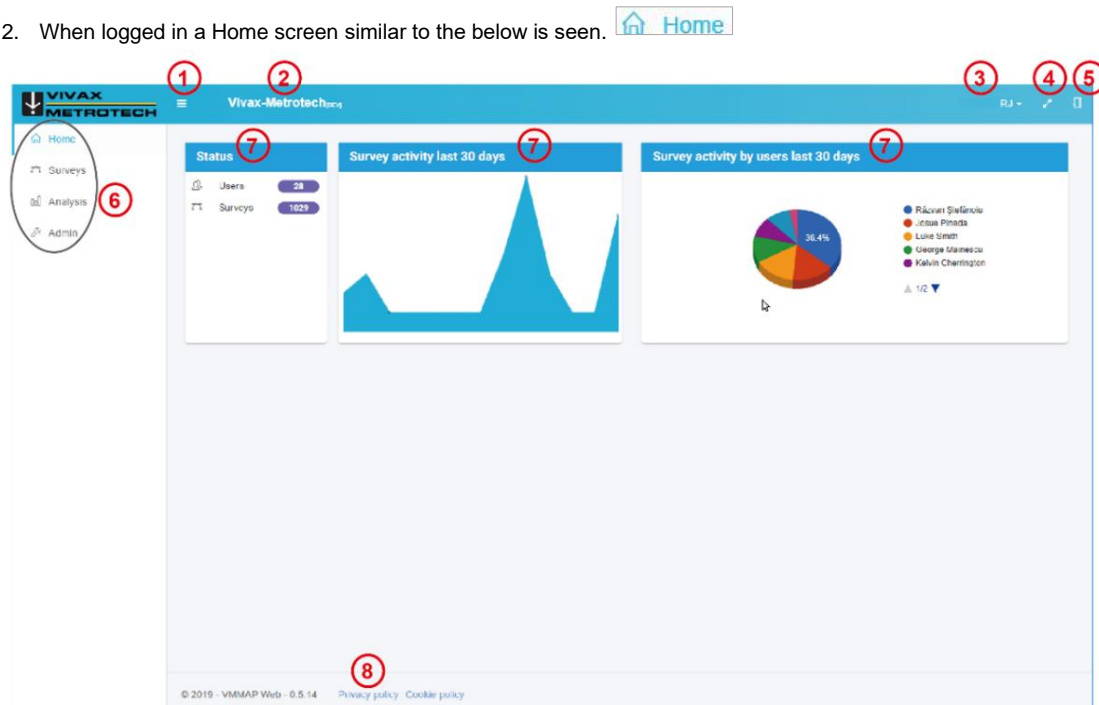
2. When logged in a Home screen similar to the below is seen. Home

VIVAX METROTECH

1 2 3 4 5

Vivax-Metrotech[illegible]

RJ

Home
Surveys
Analysis
Admin

6

Status 7

Users 28
Surveys 1029

Survey activity last 30 days 7

Survey activity by users last 30 days 7

36.4%

Răzvan Ștefănoiu
Josue Pineda
Luke Smith
George Marinescu
Kelvin Cherrington

1/2

8

© 2019 - VMMAP Web - 0.5.14 Privacy policy Cookie policy